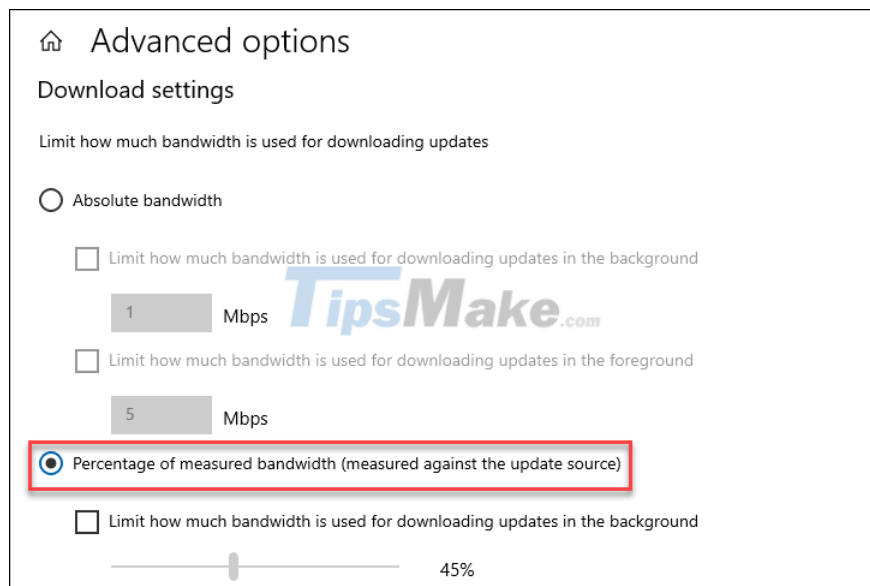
Advanced options

Download settings

Limit how much bandwidth is used for downloading updates

Absolute bandwidth

Limit how much bandwidth is used for downloading updates in the background

1 Mbps

TipsMake.com

Limit how much bandwidth is used for downloading updates in the foreground

5 Mbps

Percentage of measured bandwidth (measured against the update source)

Limit how much bandwidth is used for downloading updates in the background

45%